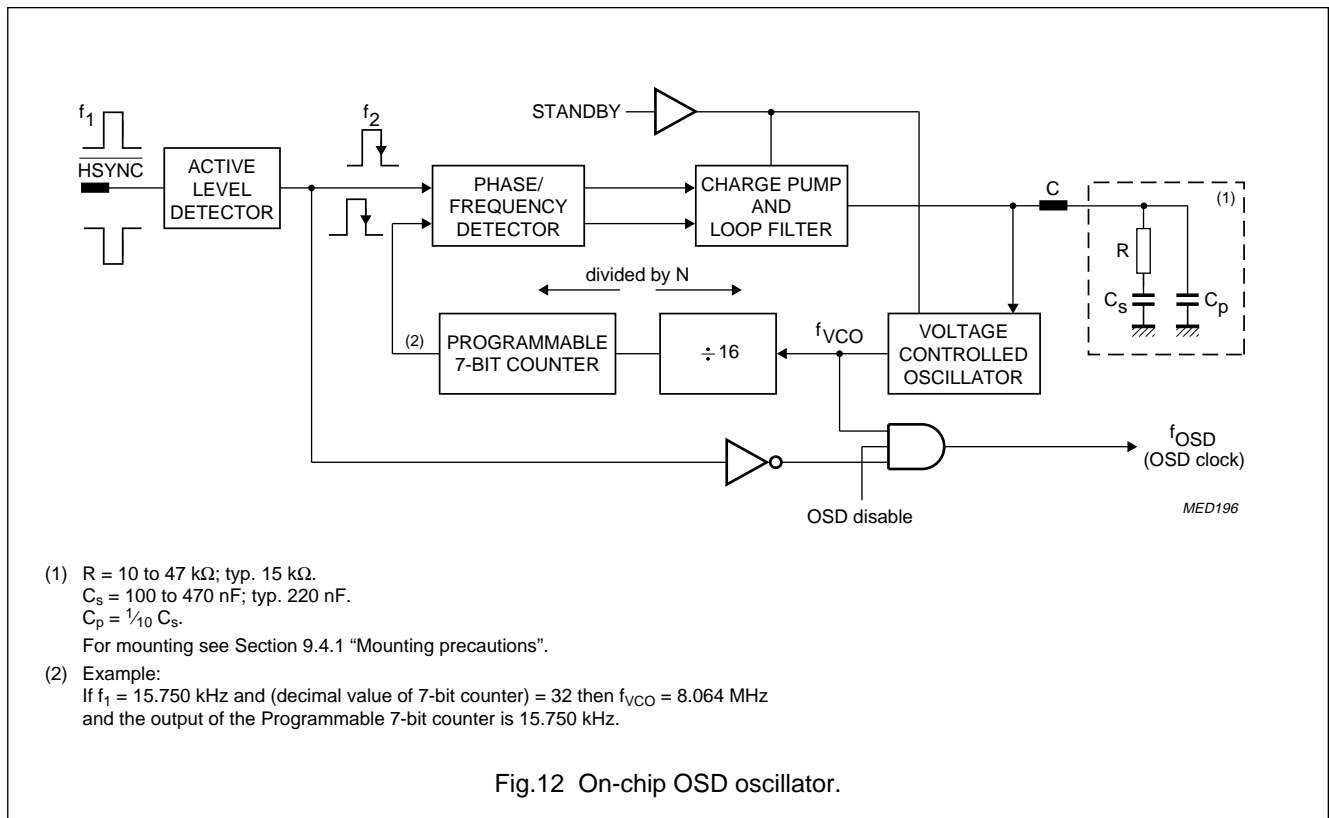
$f_1$

$\overline{HSYNC}$

ACTIVE LEVEL DETECTOR

$f_2$

STANDBY

PHASE/ FREQUENCY DETECTOR

CHARGE PUMP AND LOOP FILTER

C

(1)

R

$C_s$

$C_p$

divided by N

$f_{VCO}$

(2)

PROGRAMMABLE 7-BIT COUNTER

$\div 16$

VOLTAGE CONTROLLED OSCILLATOR

$f_{OSD}$ (OSD clock)

OSD disable

MED196

(1) R = 10 to 47 kΩ; typ. 15 kΩ.
$C_s$ = 100 to 470 nF; typ. 220 nF.
$C_p = \frac{1}{10} C_s$.
For mounting see Section 9.4.1 “Mounting precautions”.

(2) Example:
If $f_1$ = 15.750 kHz and (decimal value of 7-bit counter) = 32 then $f_{VCO}$ = 8.064 MHz and the output of the Programmable 7-bit counter is 15.750 kHz.

Fig.12 On-chip OSD oscillator.